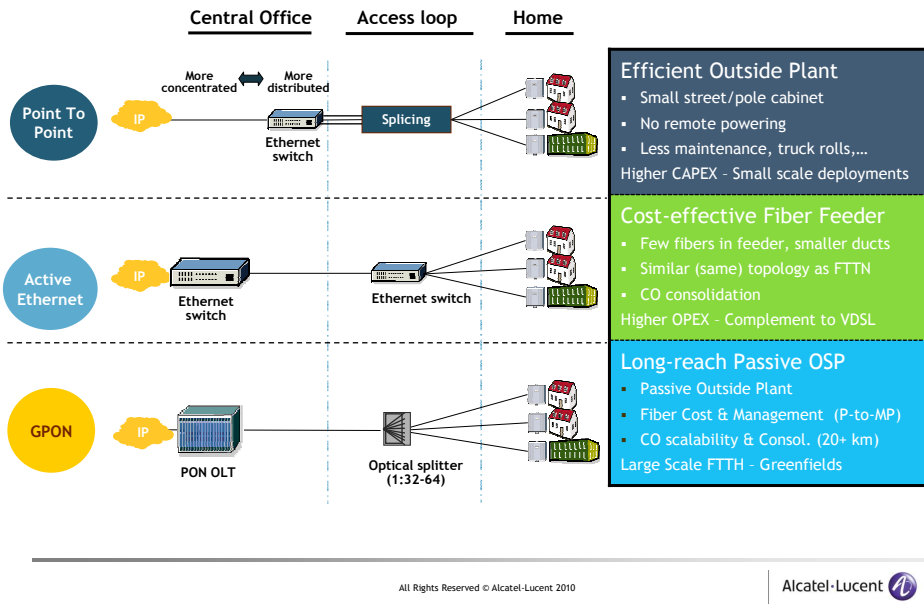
Central Office

Access loop

Home

Point To Point

IP

More concentrated

More distributed

Ethernet switch

Splicing

Efficient Outside Plant

- Small street/pole cabinet
- No remote powering
- Less maintenance, truck rolls,…

Higher CAPEX – Small scale deployments

Active Ethernet

IP

Ethernet switch

Ethernet switch

Cost-effective Fiber Feeder

- Few fibers in feeder, smaller ducts
- Similar (same) topology as FTTN
- CO consolidation

Higher OPEX – Complement to VDSL

GPON

IP

PON OLT

Optical splitter (1:32-64)

Long-reach Passive OSP

- Passive Outside Plant
- Fiber Cost & Management (P-to-MP)
- CO scalability & Consol. (20+ km)

Large Scale FTTH – Greenfields

All Rights Reserved © Alcatel-Lucent 2010

Alcatel·Lucent